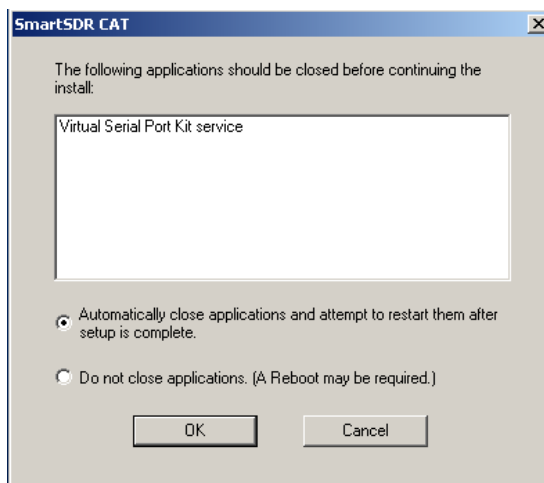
SmartSDR CAT

The following applications should be closed before continuing the install:

Virtual Serial Port Kit service

Automatically close applications and attempt to restart them after setup is complete.

Do not close applications. (A Reboot may be required.)

OK

Cancel